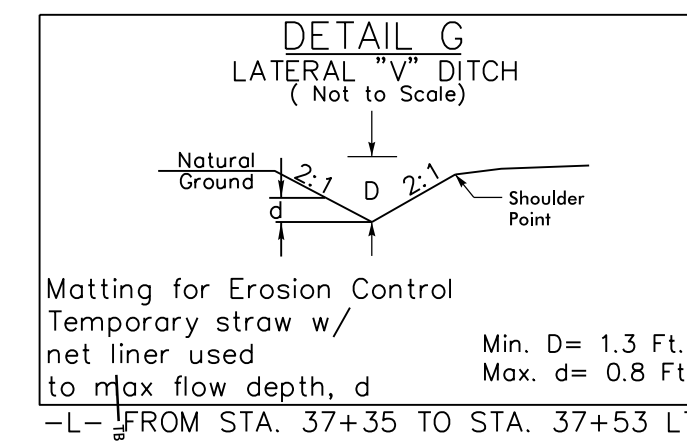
DETAIL G
LATERAL "V" DITCH
( Not to Scale)

Natural Ground
2:1
D
2:1
d
Shoulder Point

Matting for Erosion Control
Temporary straw w/
net liner used
to max flow depth, d

Min. D= 1.3 Ft.
Max. d= 0.8 Ft

-L- FROM STA. 37+35 TO STA. 37+53 L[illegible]
TB